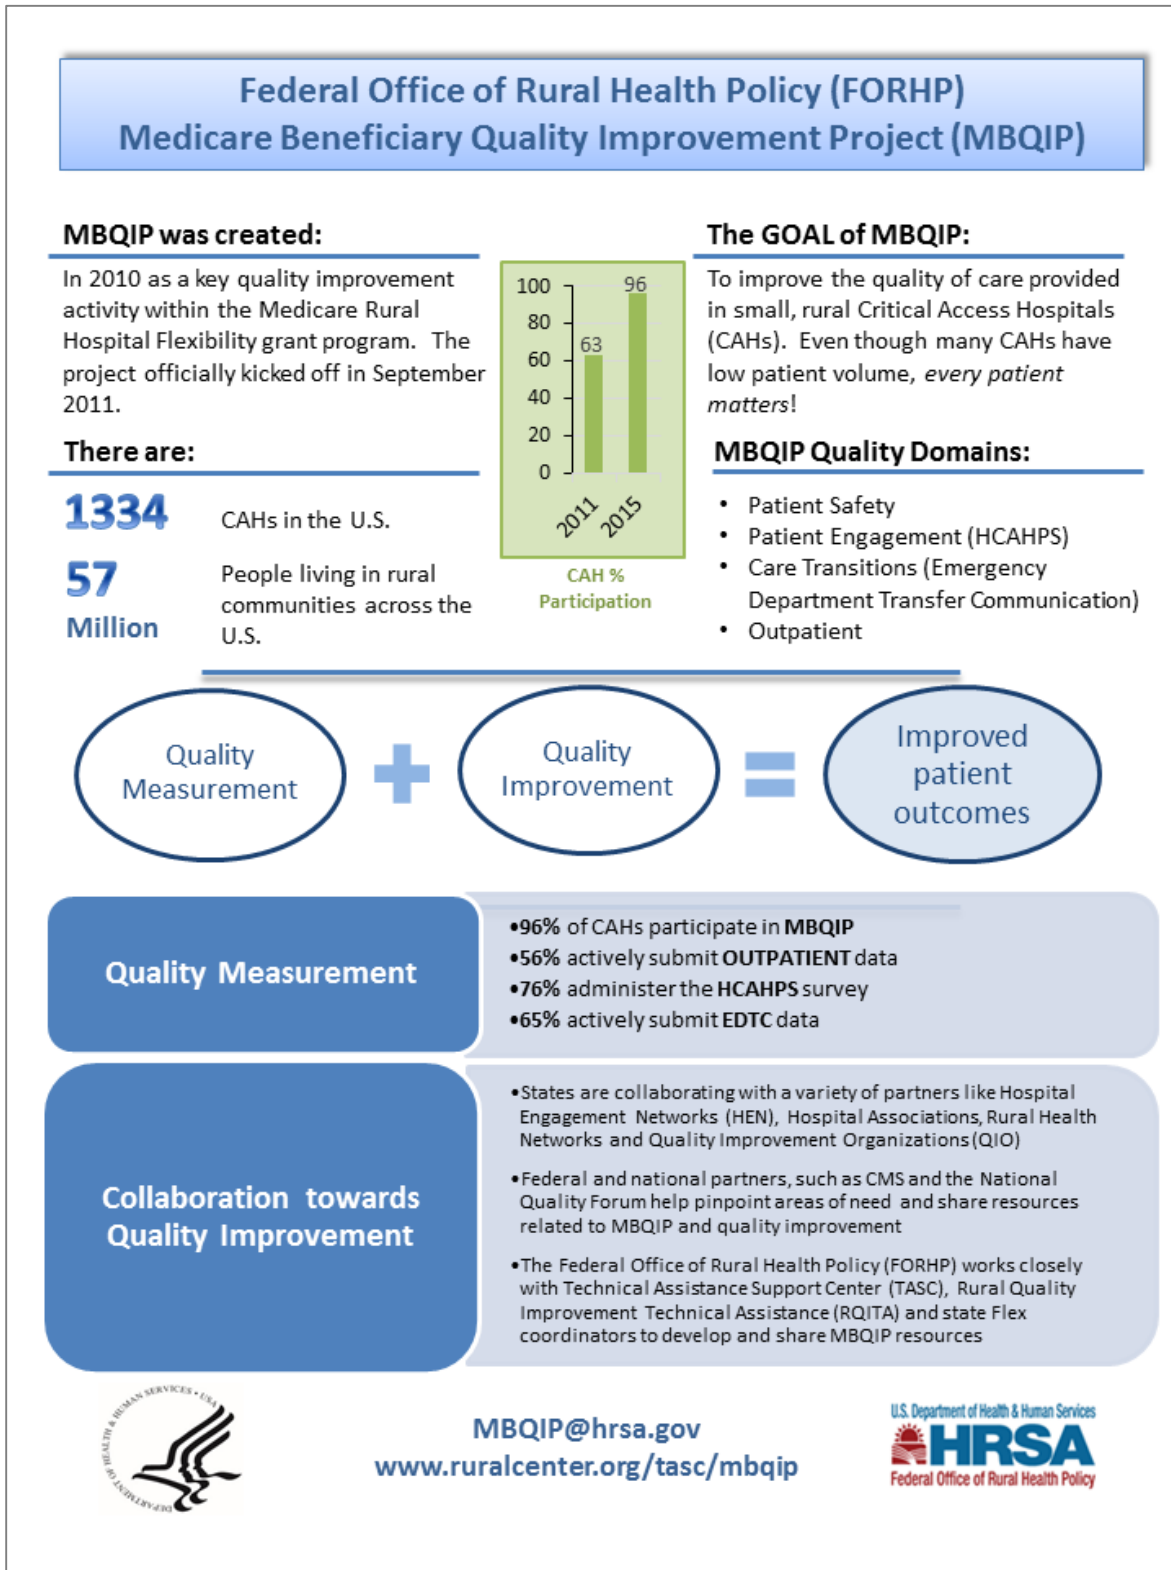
Federal Office of Rural Health Policy (FORHP)
Medicare Beneficiary Quality Improvement Project (MBQIP)

MBQIP was created:

In 2010 as a key quality improvement activity within the Medicare Rural Hospital Flexibility grant program. The project officially kicked off in September 2011.

There are:

1334 CAHs in the U.S.

57 Million People living in rural communities across the U.S.

100
80
60
40
20
0
63
96
2011
2015

CAH % Participation

The GOAL of MBQIP:

To improve the quality of care provided in small, rural Critical Access Hospitals (CAHs). Even though many CAHs have low patient volume, *every patient matters*!

MBQIP Quality Domains:

- Patient Safety
- Patient Engagement (HCAHPS)
- Care Transitions (Emergency Department Transfer Communication)
- Outpatient

Quality Measurement + Quality Improvement = Improved patient outcomes

Quality Measurement

•96% of CAHs participate in MBQIP
•56% actively submit OUTPATIENT data
•76% administer the HCAHPS survey
•65% actively submit EDTC data

Collaboration towards Quality Improvement

•States are collaborating with a variety of partners like Hospital Engagement Networks (HEN), Hospital Associations, Rural Health Networks and Quality Improvement Organizations (QIO)

•Federal and national partners, such as CMS and the National Quality Forum help pinpoint areas of need and share resources related to MBQIP and quality improvement

•The Federal Office of Rural Health Policy (FORHP) works closely with Technical Assistance Support Center (TASC), Rural Quality Improvement Technical Assistance (RQITA) and state Flex coordinators to develop and share MBQIP resources

DEPARTMENT OF HEALTH & HUMAN SERVICES • USA

MBQIP@hrsa.gov
www.ruralcenter.org/tasc/mbqip

U.S. Department of Health & Human Services
HRSA
Federal Office of Rural Health Policy